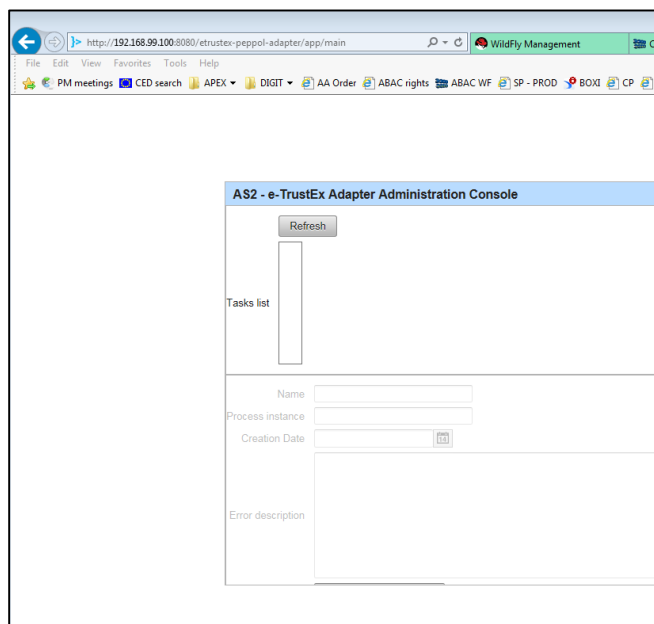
http://192.168.99.100:8080/etrustex-peppol-adapter/app/main
WildFly Management
C

File Edit View Favorites Tools Help
PM meetings CED search APEX ▾ DIGIT ▾ AA Order ABAC rights ABAC WF SP - PROD BOXI CP

AS2 - e-TrustEx Adapter Administration Console

Refresh

Tasks list

Name
Process instance
Creation Date
Error description